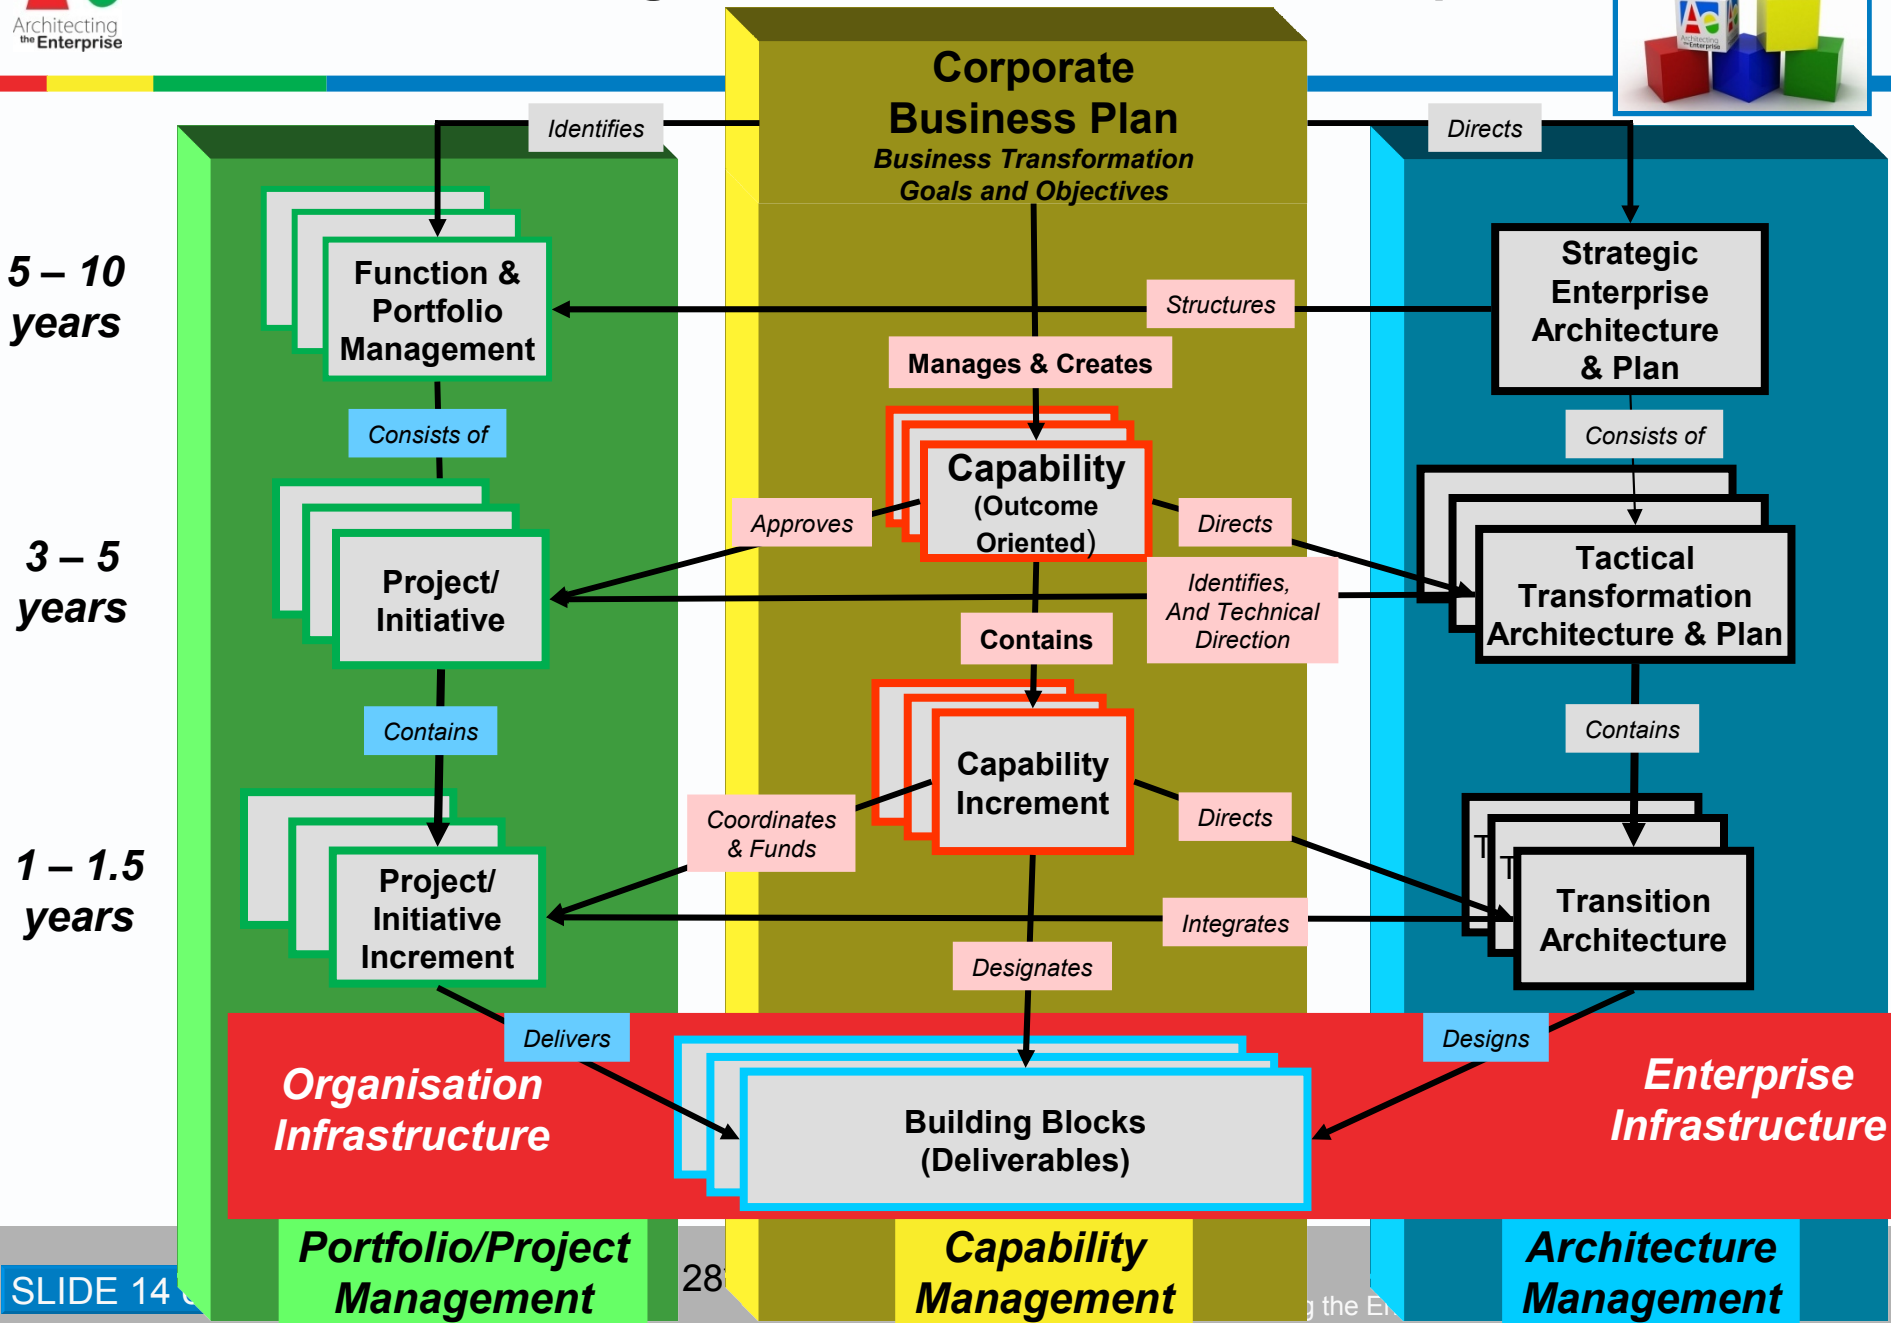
Architecting the Enterprise

Corporate Business Plan
Business Transformation Goals and Objectives

Identifies

Directs

5 – 10 years

Function & Portfolio Management

Structures

Strategic Enterprise Architecture & Plan

Manages & Creates

Consists of

Consists of

Capability (Outcome Oriented)

Approves

Directs

3 – 5 years

Project/ Initiative

Identifies, And Technical Direction

Tactical Transformation Architecture & Plan

Contains

Contains

Contains

Capability Increment

Coordinates & Funds

Directs

1 – 1.5 years

Project/ Initiative Increment

Integrates

Transition Architecture

Designates

Delivers

Designs

Organisation Infrastructure

Building Blocks (Deliverables)

Enterprise Infrastructure

Portfolio/Project Management

Capability Management

Architecture Management

SLIDE 14 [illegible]

28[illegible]

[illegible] the E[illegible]